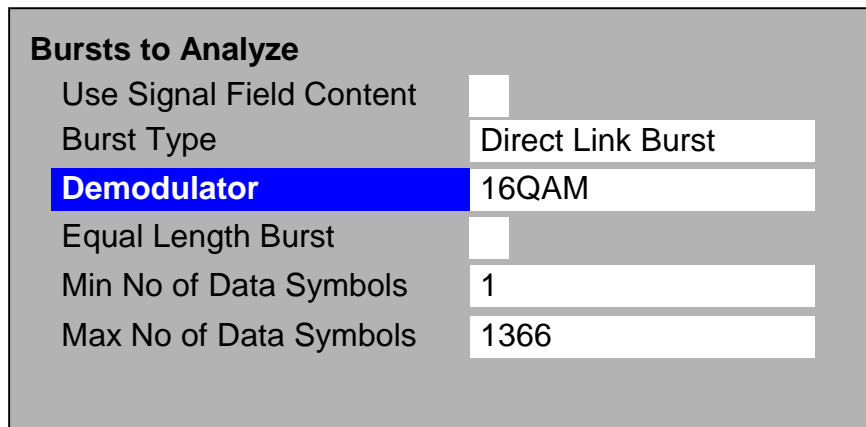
Bursts to Analyze

| | |
|---|---|
| Use Signal Field Content | |
| Burst Type | Direct Link Burst |
| Demodulator | 16QAM |
| Equal Length Burst | |
| Min No of Data Symbols | 1 |
| Max No of Data Symbols | 1366 |